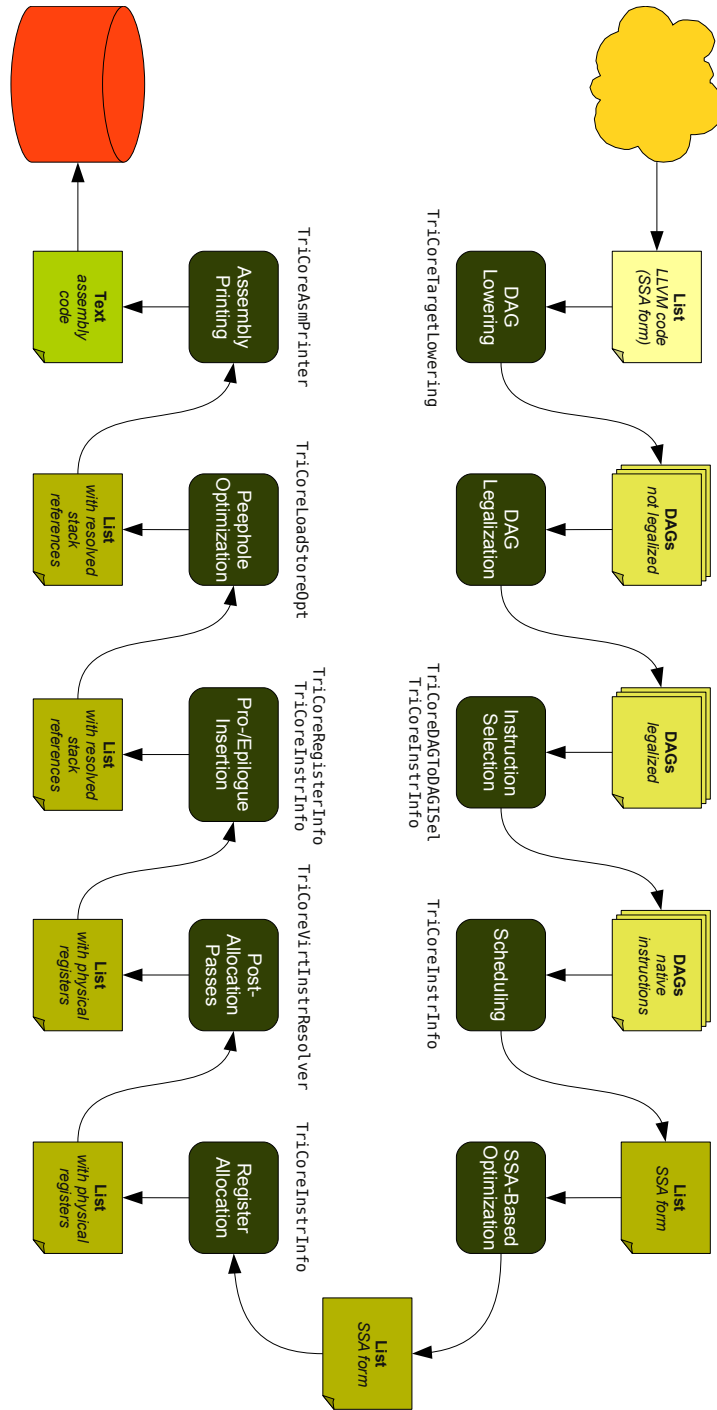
List
LLVM code
(SSA form)

DAG
Lowering

TriCoreTargetLowering

DAGs
not legalized

DAG
Legalization

DAGs
legalized

Instruction
Selection

TriCoreDAGToDAGISel
TriCoreInstrInfo

DAGs
native
instructions

Scheduling

TriCoreInstrInfo

List
SSA form

SSA-Based
Optimization

List
SSA form

Register
Allocation

TriCoreInstrInfo

List
with physical
registers

Post-
Allocation
Passes

TriCoreVirtInstrResolver

List
with physical
registers

Pro-/Epilogue
Insertion

TriCoreRegisterInfo
TriCoreInstrInfo

List
with resolved
stack
references

Peephole
Optimization

TriCoreLoadStoreOpt

List
with resolved
stack
references

Assembly
Printing

TriCoreAsmPrinter

Text
assembly
code